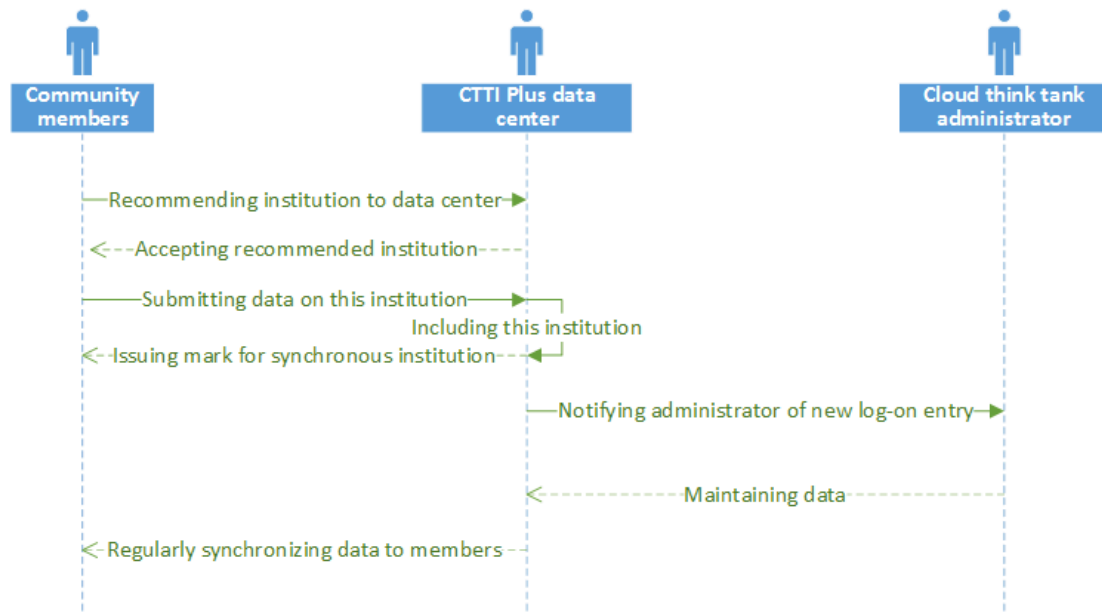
Community members

CTTI Plus data center

Cloud think tank administrator

Recommending institution to data center

Accepting recommended institution

Submitting data on this institution

Including this institution

Issuing mark for synchronous institution

Notifying administrator of new log-on entry

Maintaining data

Regularly synchronizing data to members